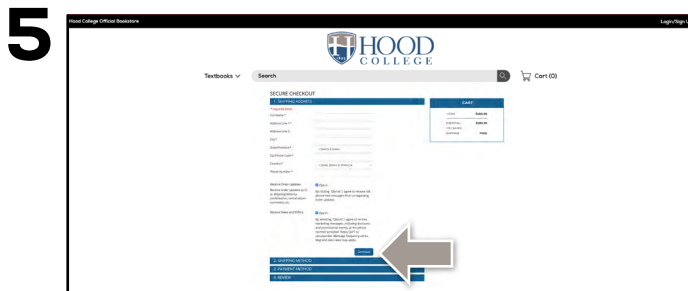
5

Hood College Official Bookstore

Login/Sign U

HOOD COLLEGE

Textbooks

Search

Cart (0)

SECURE CHECKOUT

1. SHIPPING ADDRESS

* required field

First Name *

Address Line 1 *

Address Line 2

City *

State/Province *

Zip/Postal Code *

Country *

Phone Number *

Receive Order Updates

Receive Sales and Offers

CART

Continue

2. SHIPPING METHOD

3. PAYMENT METHOD

4. REVIEW